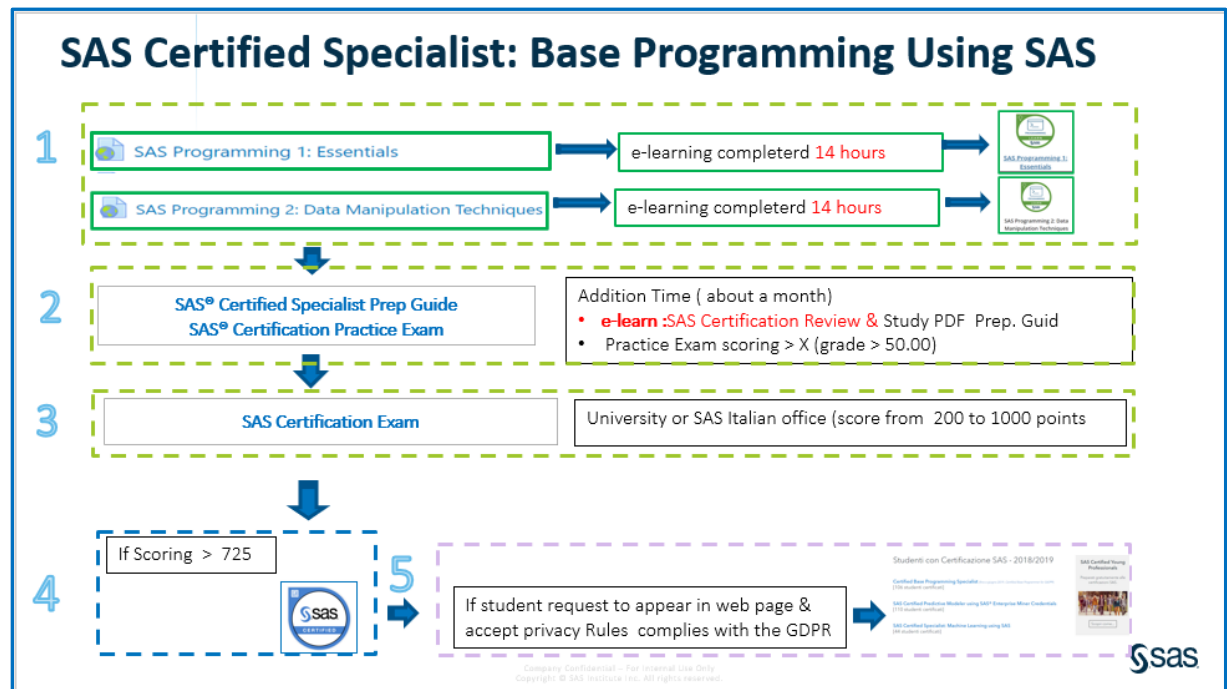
SAS Certified Specialist: Base Programming Using SAS

1

SAS Programming 1: Essentials

e-learning completerd 14 hours

SAS Programming 1: Essentials

SAS Programming 2: Data Manipulation Techniques

e-learning completerd 14 hours

SAS Programming 2: Data Manipulation Techniques

2

SAS® Certified Specialist Prep Guide
SAS® Certification Practice Exam

Addition Time ( about a month)
• e-learn :SAS Certification Review & Study PDF Prep. Guid
• Practice Exam scoring > X (grade > 50.00)

3

SAS Certification Exam

University or SAS Italian office (score from 200 to 1000 points

4

If Scoring > 725

sas CERTIFIED

5

If student request to appear in web page & accept privacy Rules complies with the GDPR

Studenti con Certificazione SAS - 2018/2019

Certified Base Programming Specialist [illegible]

SAS Certified Predictive Modeler using SAS® Enterprise Miner Credentials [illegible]

SAS Certified Specialist: Machine Learning using SAS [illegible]

SAS Certified Young Professionals

Company Confidential – For Internal Use Only
Copyright © SAS Institute Inc. All rights reserved.

sas